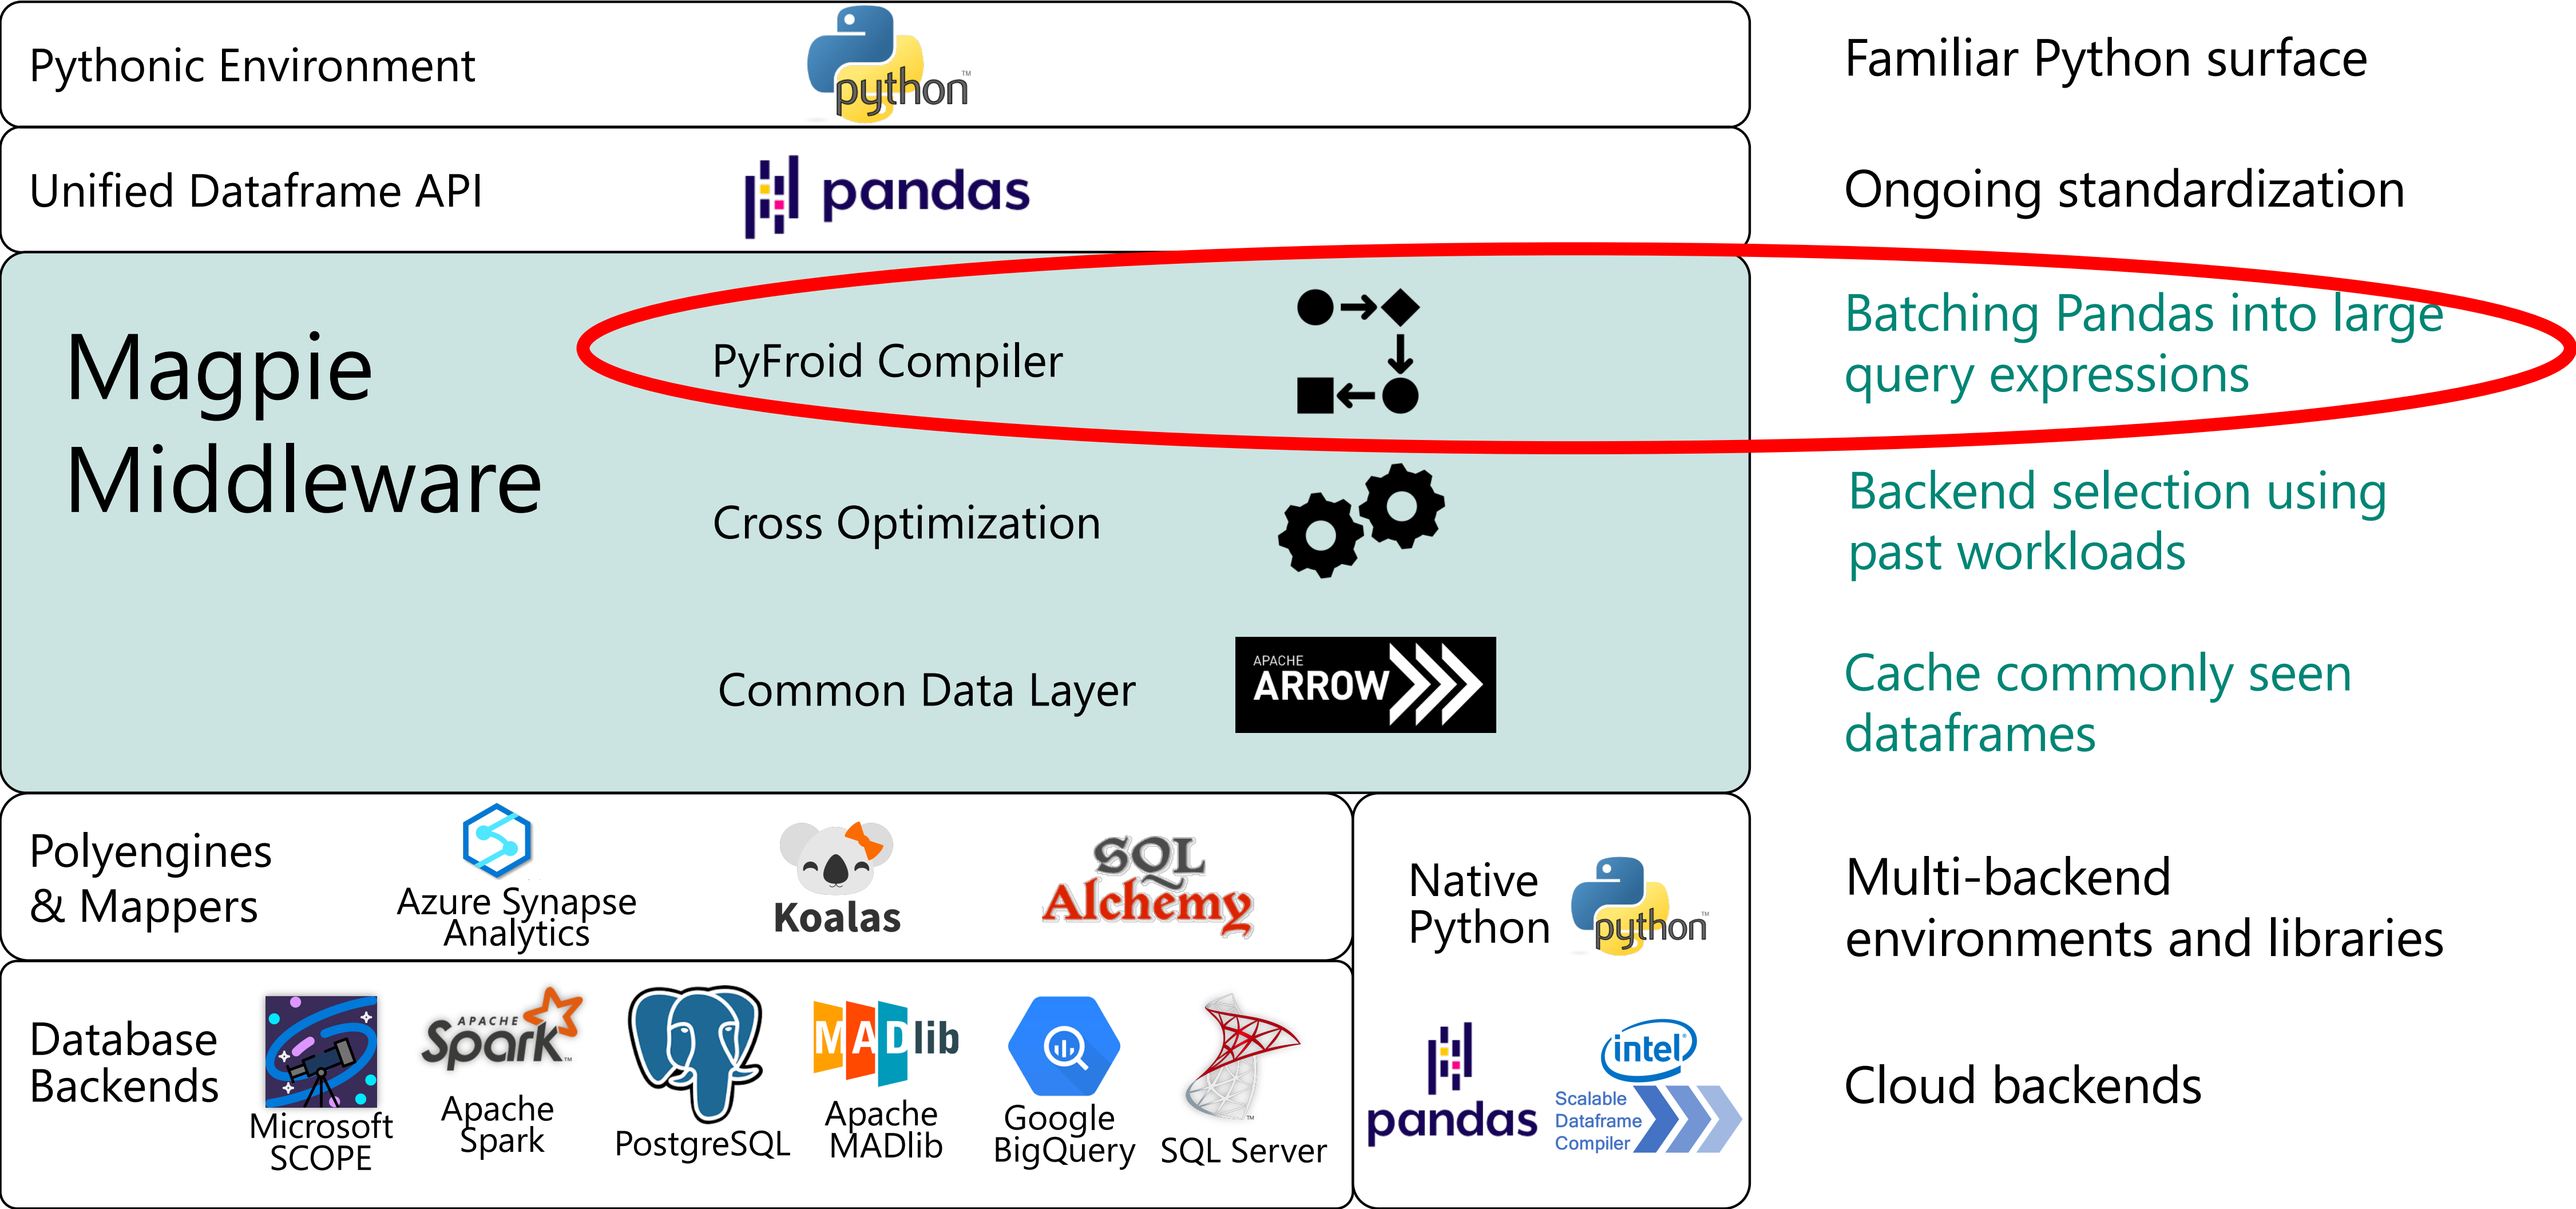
Pythonic Environment
python™

Familiar Python surface

Unified Dataframe API
pandas

Ongoing standardization

Magpie Middleware

PyFroid Compiler

Batching Pandas into large query expressions

Cross Optimization

Backend selection using past workloads

Common Data Layer
APACHE ARROW

Cache commonly seen dataframes

Polyengines & Mappers
Azure Synapse Analytics
Koalas
SQL Alchemy

Native Python
python™

Multi-backend environments and libraries

Database Backends
Microsoft SCOPE
APACHE Spark
Apache Spark
PostgreSQL
MADlib
Apache MADlib
Google BigQuery
SQL Server

pandas
intel
Scalable Dataframe Compiler

Cloud backends